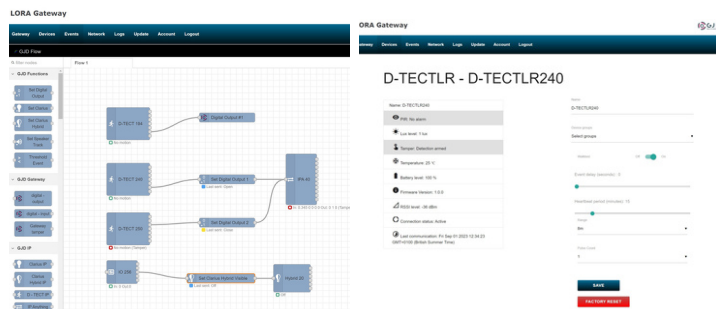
LORA Gateway

Gateway Devices Events Network Logs Update Account Logout

GJD Flow

Flow 1

GJD Functions

Set Digital Output

Set Clarius

Set Clarius Hybrid

Set Speaker Track

Threshold Event

GJD Gateway

Digital output

Digital - Input

Gateway sensor

GJD IP

Clarius IP

Clarius Hybrid IP

D - TECT IP

D-TECT 184

No motion

Digital Output #1

D-TECT 240

No motion

Set Digital Output 1

Last each: Open

IPA #1

D-TECT 250

No motion (Tamper)

Set Digital Output 2

Last each: Close

IO 256

Set Clarius Hybrid Visible

Last each: Off

Hybrid 23

Off

ORA Gateway

Gateway Devices Events Network Logs Update Account Logout

D-TECTLR - D-TECTLR240

Name: D-TECTLR240

PIR: No alarm

Lux level: 7 lux

Tamper: Detection armed

Temperature: 25 °C

Battery level: 100 %

Firmware Version: 1.0.0

RSSI level: -36 dBm

Connection status: Active

Last communication: Fri Sep 01 2023 12:34:23 GMT+0100 (British Summer Time)

Name

D-TECTLR240

Select groups

Select groups

SAVE

FACTORY RESET